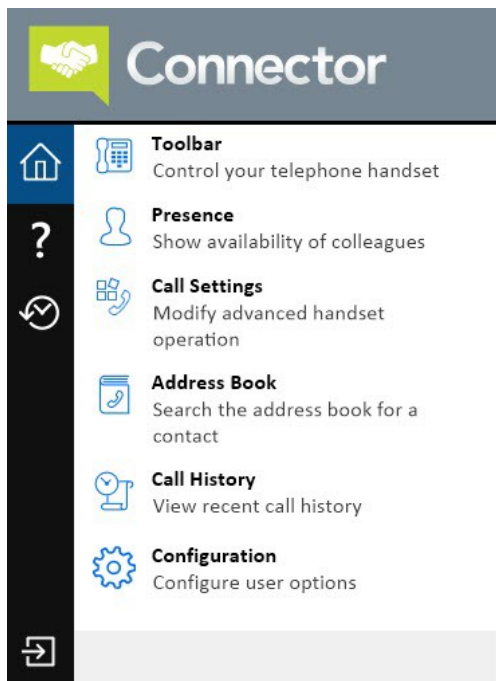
Connector

?

Toolbar
Control your telephone handset

Presence
Show availability of colleagues

Call Settings
Modify advanced handset operation

Address Book
Search the address book for a contact

Call History
View recent call history

Configuration
Configure user options